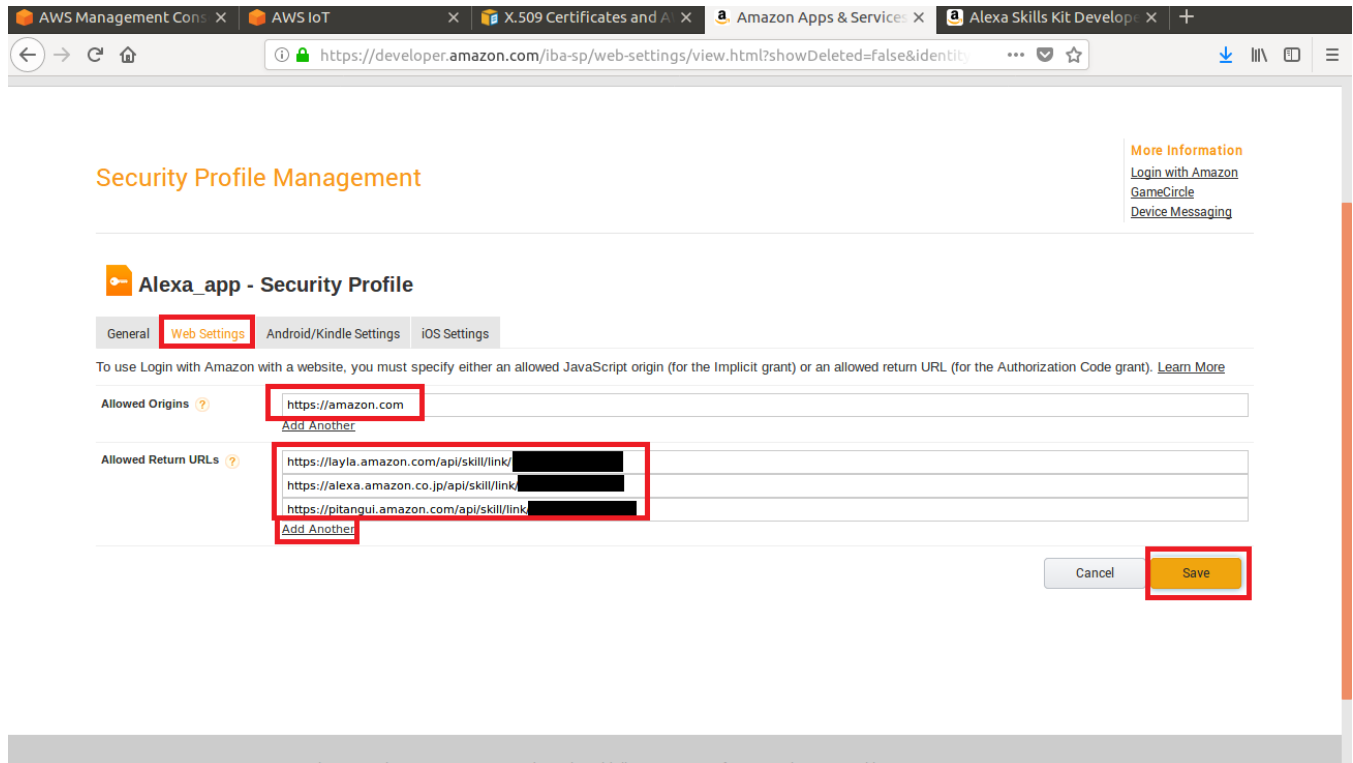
AWS Management Cons ×
AWS IoT ×
X.509 Certificates and A ×
Amazon Apps & Services ×
Alexa Skills Kit Develope ×
+

https://developer.amazon.com/iba-sp/web-settings/view.html?showDeleted=false&identity

Security Profile Management

More Information
Login with Amazon
GameCircle
Device Messaging

Alexa_app - Security Profile

General | Web Settings | Android/Kindle Settings | iOS Settings

To use Login with Amazon with a website, you must specify either an allowed JavaScript origin (for the Implicit grant) or an allowed return URL (for the Authorization Code grant). Learn More

Allowed Origins ?
https://amazon.com
Add Another

Allowed Return URLs ?
https://layla.amazon.com/api/skill/link/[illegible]
https://alexa.amazon.co.jp/api/skill/link/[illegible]
https://pitangui.amazon.com/api/skill/link/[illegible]
Add Another

Cancel
Save